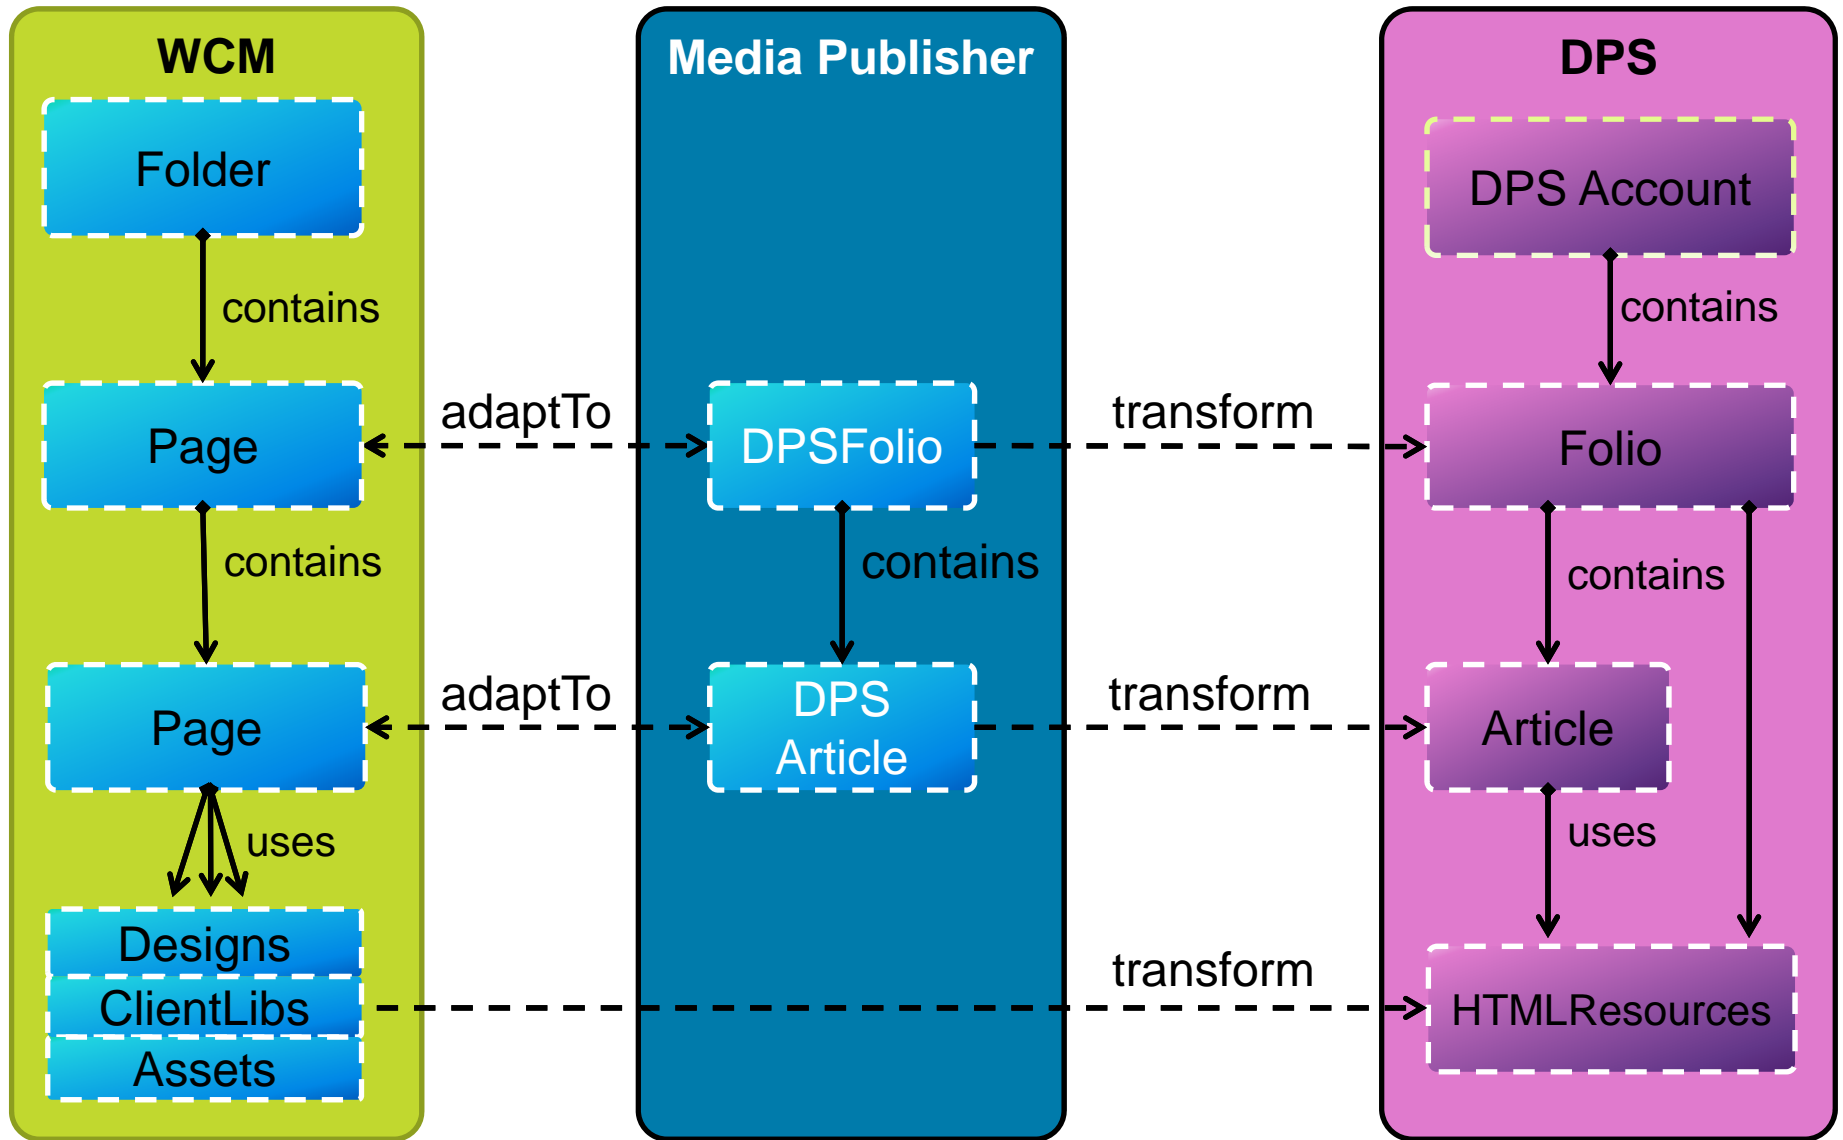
WCM

Folder

contains

Page

contains

Page

uses

Designs

ClientLibs

Assets

Media Publisher

adaptTo

DPSFolio

contains

adaptTo

DPS Article

DPS

DPS Account

contains

transform

Folio

contains

transform

Article

uses

transform

HTMLResources